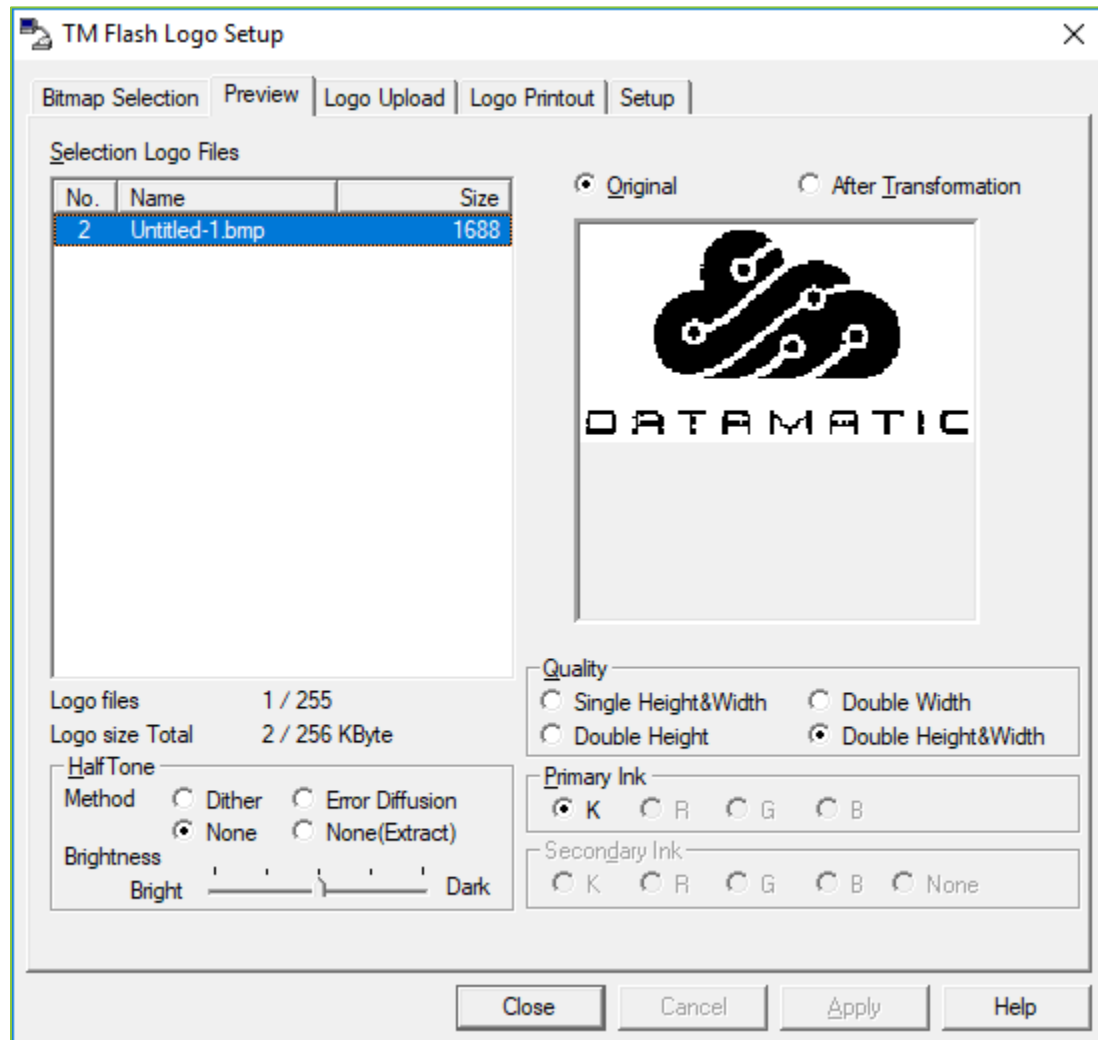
TM Flash Logo Setup

Bitmap Selection | Preview | Logo Upload | Logo Printout | Setup

Selection Logo Files

| No. | Name | Size |
|---|---|---|
| 2 | Untitled-1.bmp | 1688 |

Original
After Transformation

DATAMATIC

Logo files 1 / 255
Logo size Total 2 / 256 KByte

HalfTone
Method Dither Error Diffusion
None None(Extract)
Brightness
Bright Dark

Quality
Single Height&Width
Double Width
Double Height
Double Height&Width

Primary Ink
K R G B

Secondary Ink
K R G B None

Close Cancel Apply Help